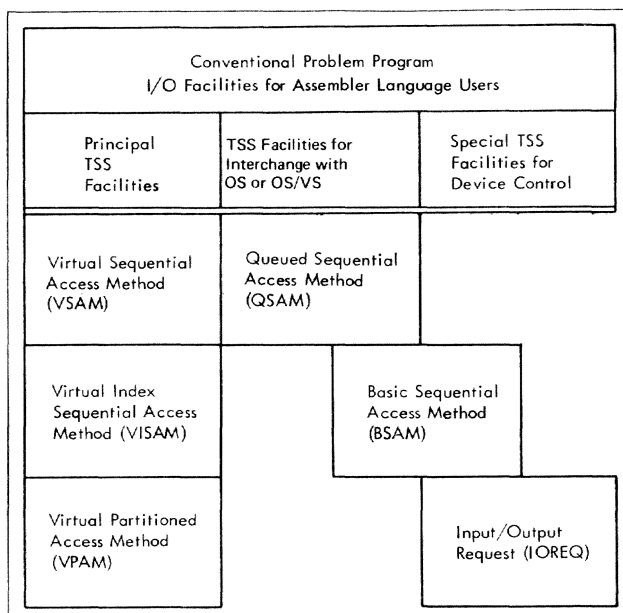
Conventional Problem Program
I/O Facilities for Assembler Language Users

Principal TSS Facilities

TSS Facilities for Interchange with OS or OS/VS

Special TSS Facilities for Device Control

Virtual Sequential Access Method (VSAM)

Queued Sequential Access Method (QSAM)

Virtual Index Sequential Access Method (VISAM)

Basic Sequential Access Method (BSAM)

Virtual Partitioned Access Method (VPAM)

Input/Output Request (IOREQ)